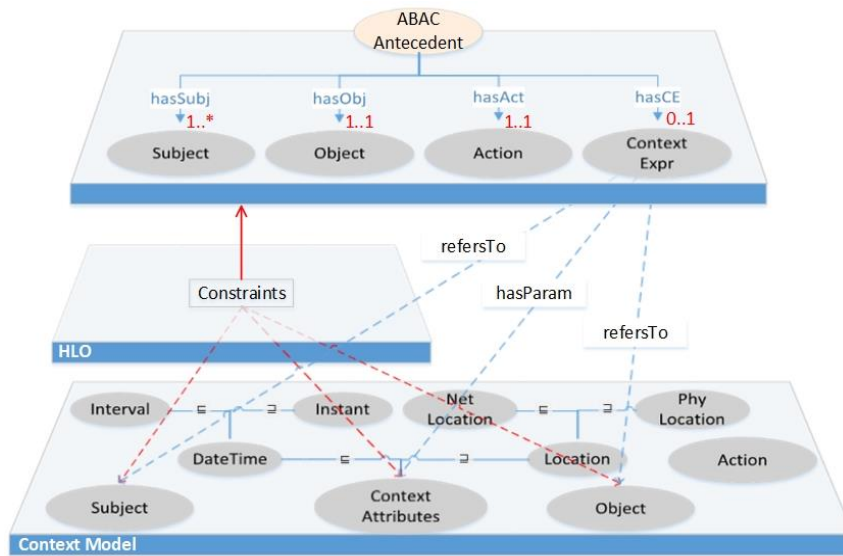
ABAC Antecedent

hasSubj $1..*$
hasObj $1..1$
hasAct $1..1$
hasCE $0..1$

Subject
Object
Action
Context Expr

refersTo
hasParam
refersTo

Constraints

HLO

Interval
$\sqsubseteq$
$\sqsupseteq$
Instant
Net Location
$\sqsubseteq$
$\sqsupseteq$
Phy Location
DateTime
$\sqsubseteq$
$\sqsupseteq$
Location
Action
Subject
Context Attributes
Object

Context Model